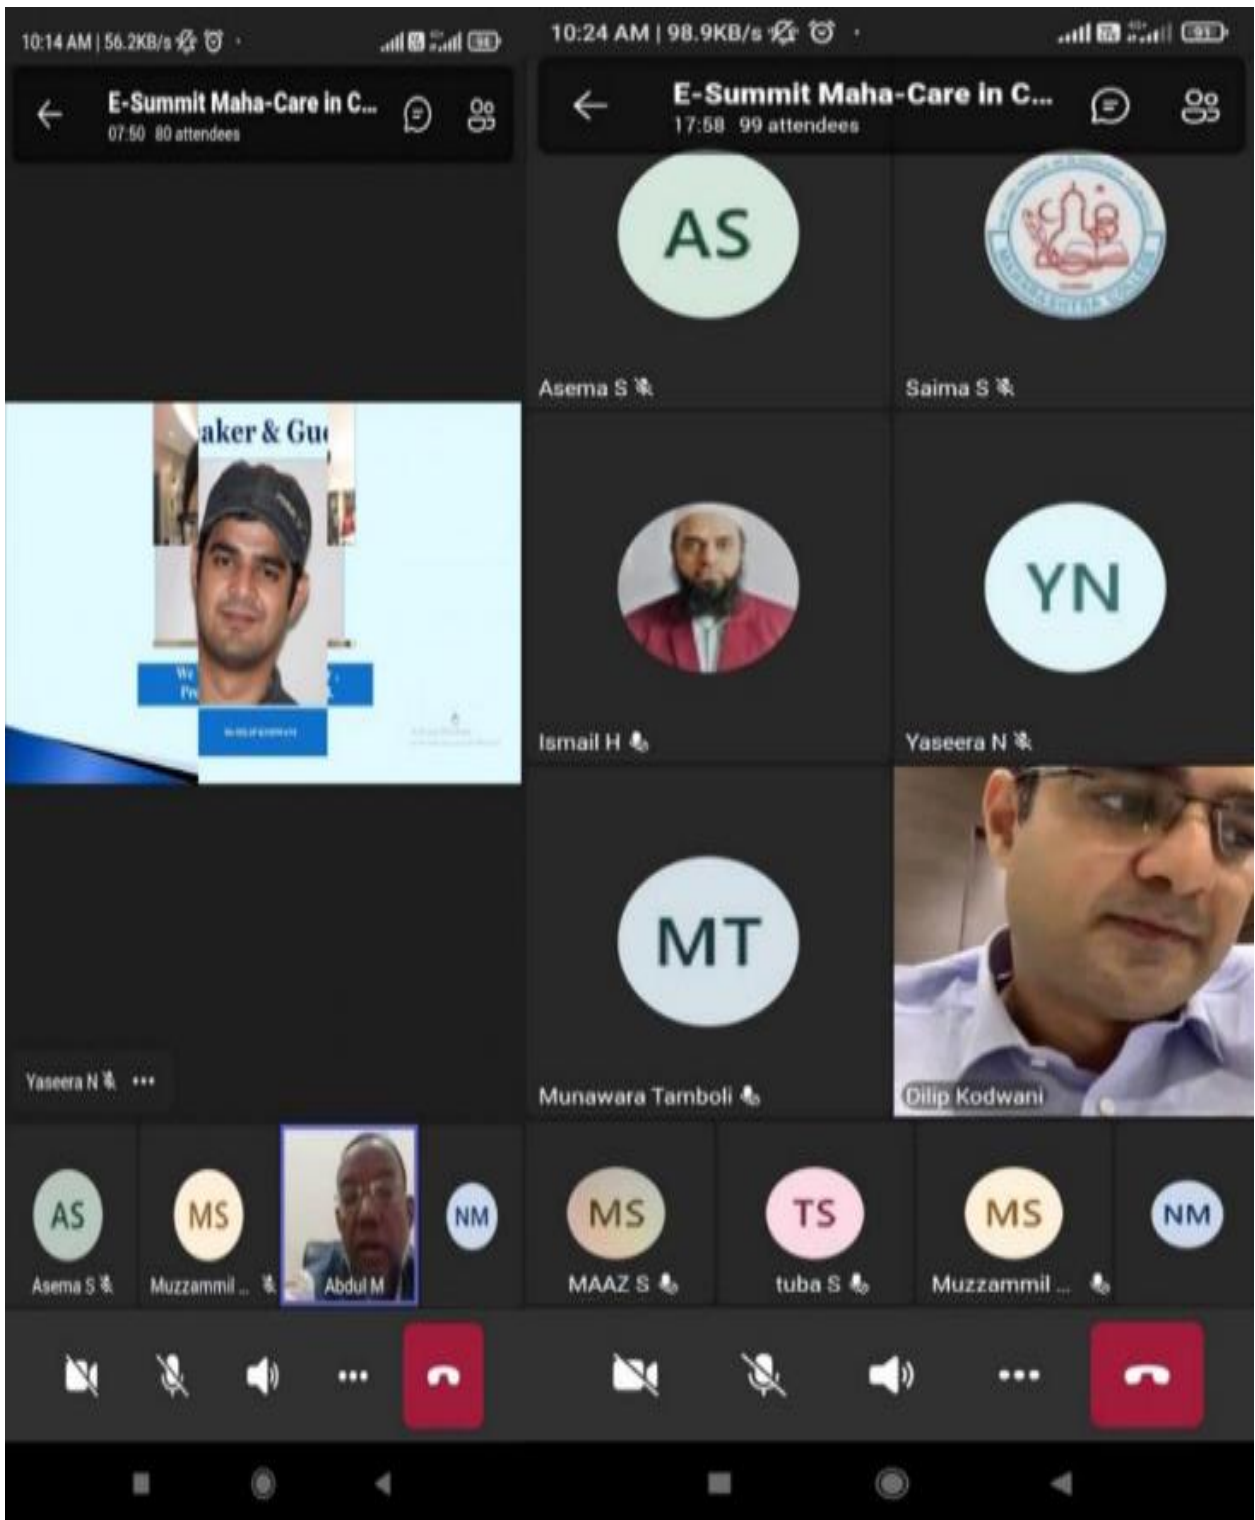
10:14 AM | 56.2KB/s

E-Summit Maha-Care in C...
07:50 80 attendees

aker & Gu

We
Pr

Yaseera N •••

AS
Asema S

MS
Muzzammil ...

Abdul M

NM

10:24 AM | 98.9KB/s

E-Summit Maha-Care in C...
17:58 99 attendees

AS
Asema S

Saima S

Ismail H

YN
Yaseera N

MT
Munawara Tamboli

Dilip Kodwani

MS
MAAZ S

TS
tuba S

MS
Muzzammil ...

NM